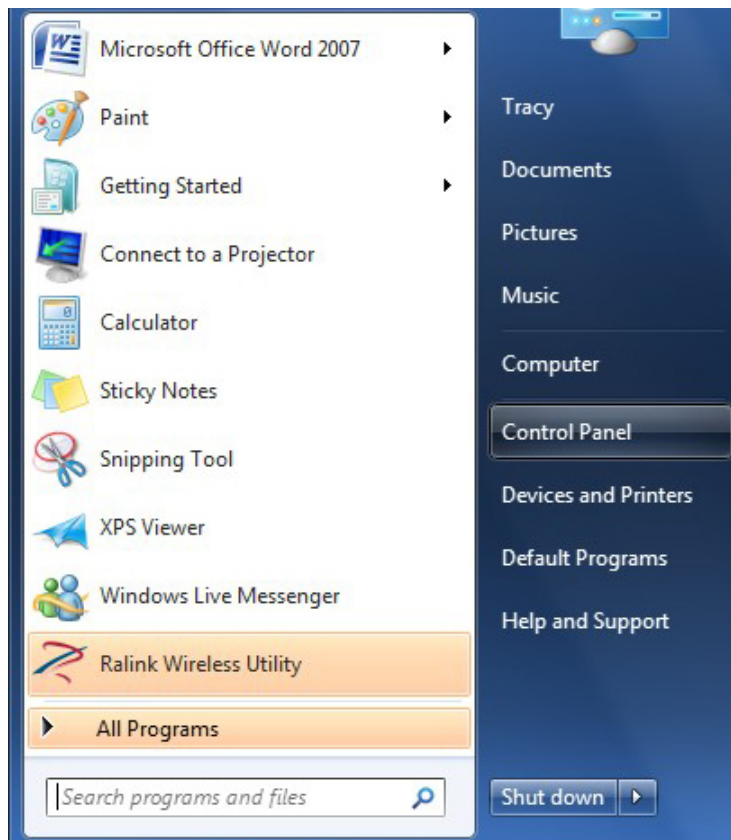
Microsoft Office Word 2007
Paint
Getting Started
Connect to a Projector
Calculator
Sticky Notes
Snipping Tool
XPS Viewer
Windows Live Messenger
Ralink Wireless Utility
All Programs
Search programs and files

Tracy
Documents
Pictures
Music
Computer
Control Panel
Devices and Printers
Default Programs
Help and Support
Shut down